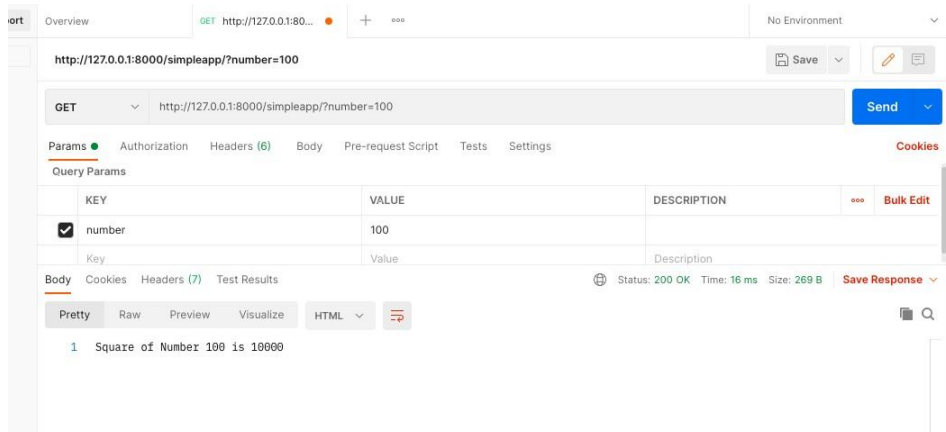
ort Overview GET http://127.0.0.1:80... + ooo No Environment

http://127.0.0.1:8000/simpleapp/?number=100

Save

GET http://127.0.0.1:8000/simpleapp/?number=100

Send

Params Authorization Headers (6) Body Pre-request Script Tests Settings Cookies

Query Params

| | KEY | VALUE | DESCRIPTION | ooo Bulk Edit |
|---|---|---|---|---|
| ☑ | number | 100 | | |
| | Key | Value | Description | |

Body Cookies Headers (7) Test Results Status: 200 OK Time: 16 ms Size: 269 B Save Response

Pretty Raw Preview Visualize HTML

1 Square of Number 100 is 10000